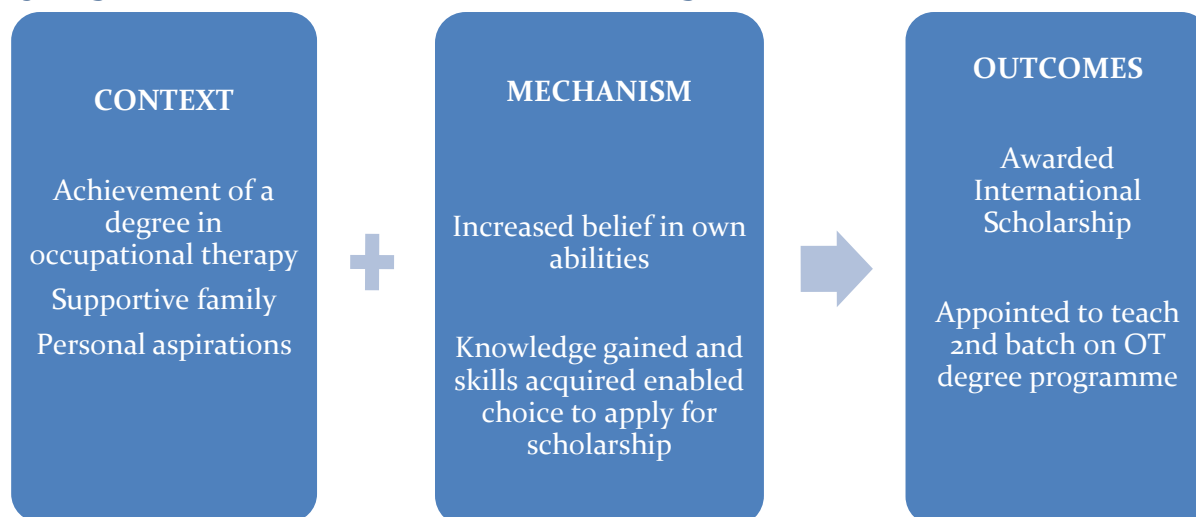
CONTEXT

Achievement of a degree in occupational therapy

Supportive family

Personal aspirations

MECHANISM

Increased belief in own abilities

Knowledge gained and skills acquired enabled choice to apply for scholarship

OUTCOMES

Awarded International Scholarship

Appointed to teach 2nd batch on OT degree programme